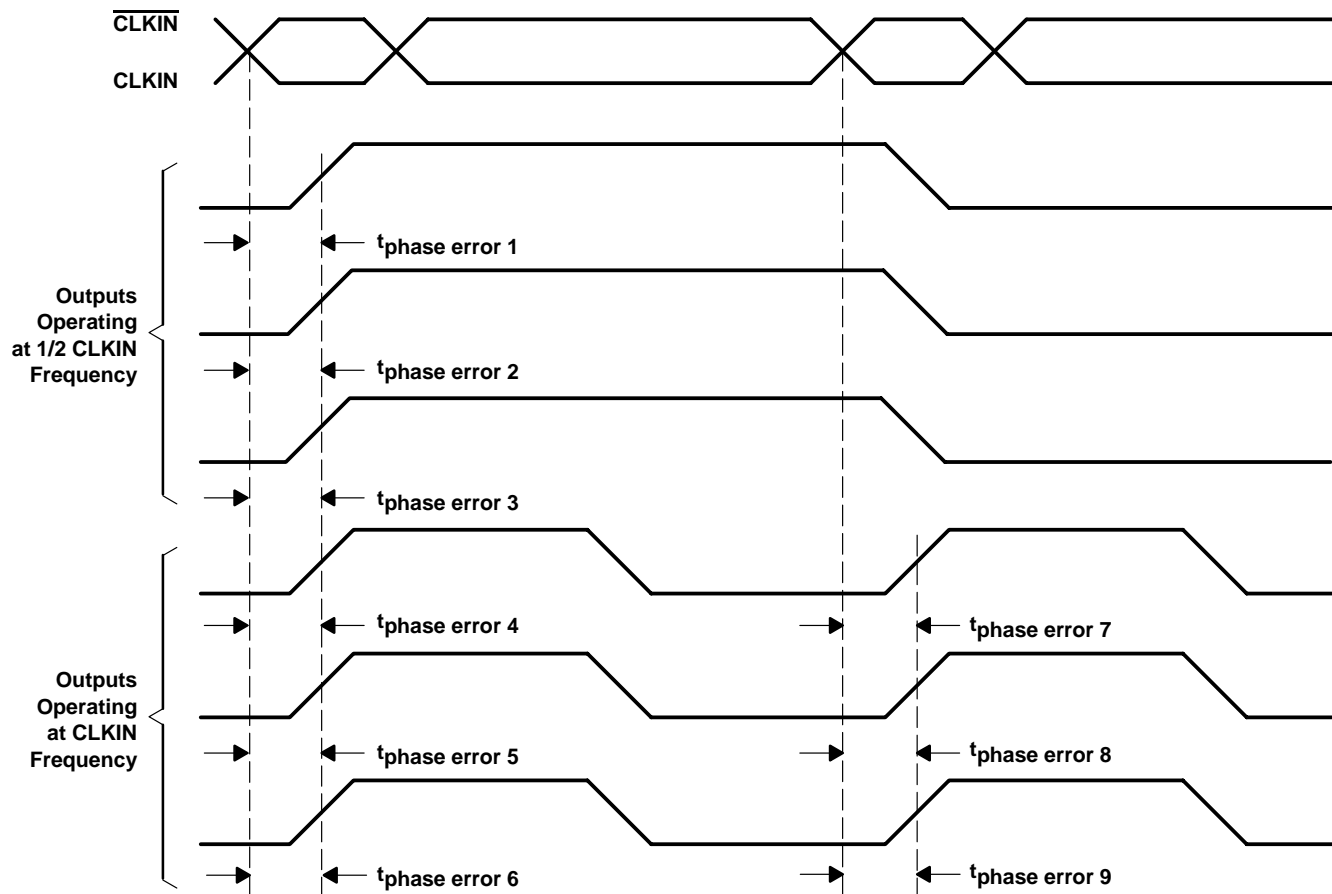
$\overline{\text{CLKIN}}$

CLKIN

$t_{phase\ error\ 1}$

Outputs Operating at 1/2 CLKIN Frequency

$t_{phase\ error\ 2}$

$t_{phase\ error\ 3}$

$t_{phase\ error\ 4}$

$t_{phase\ error\ 7}$

Outputs Operating at CLKIN Frequency

$t_{phase\ error\ 5}$

$t_{phase\ error\ 8}$

$t_{phase\ error\ 6}$

$t_{phase\ error\ 9}$